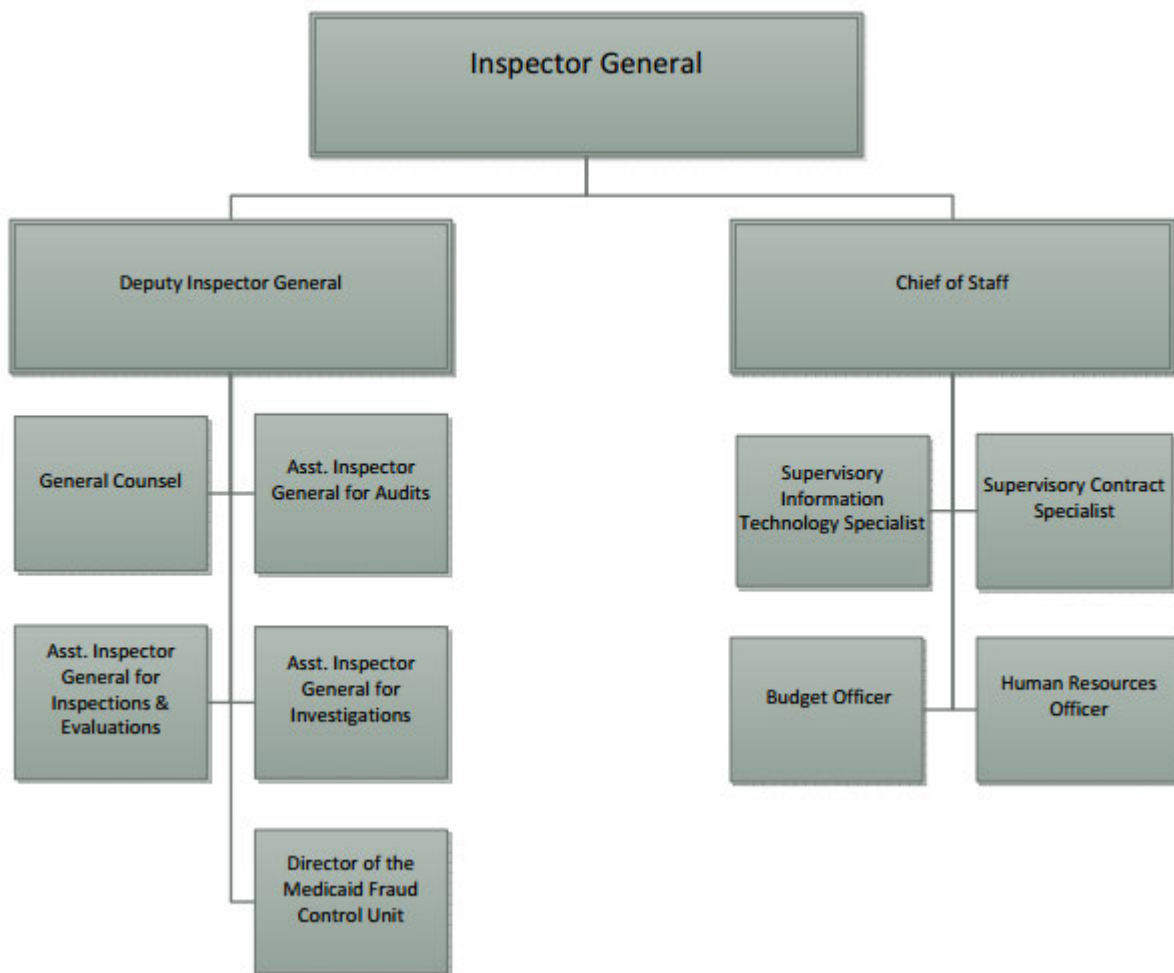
Inspector General

Deputy Inspector General

Chief of Staff

General Counsel

Asst. Inspector General for Audits

Asst. Inspector General for Inspections & Evaluations

Asst. Inspector General for Investigations

Director of the Medicaid Fraud Control Unit

Supervisory Information Technology Specialist

Supervisory Contract Specialist

Budget Officer

Human Resources Officer